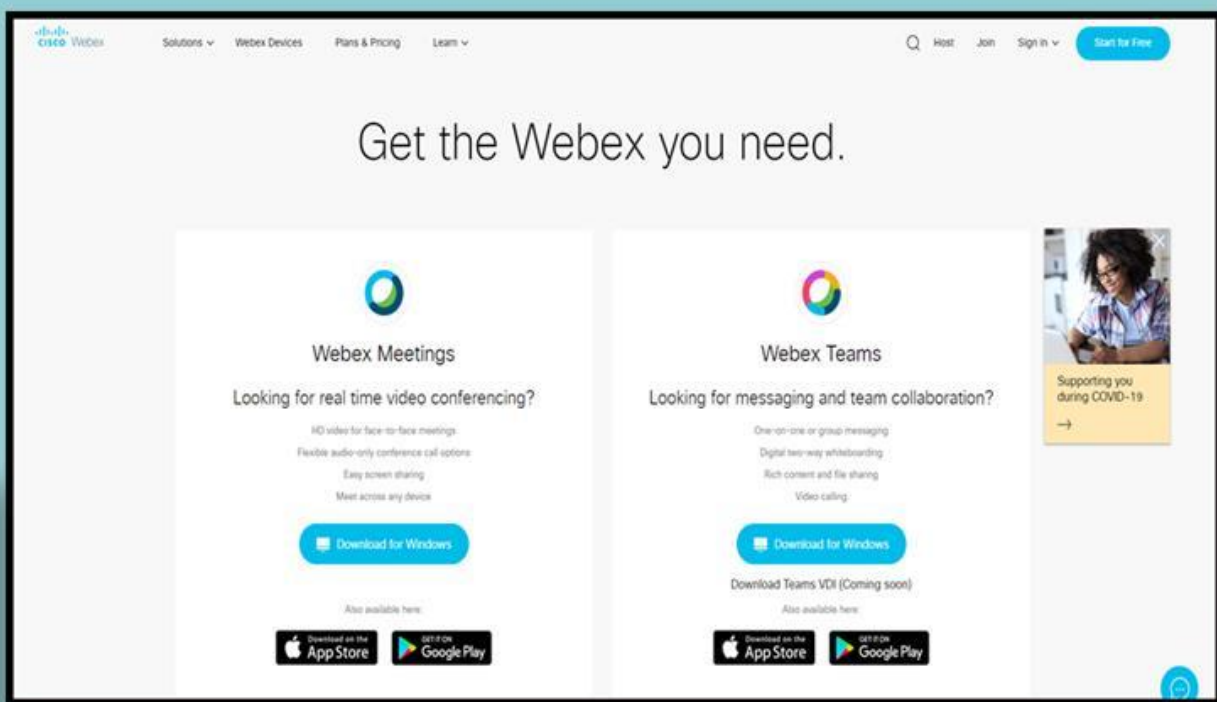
cisco Webex

Solutions ⌄ Webex Devices Plans & Pricing Learn ⌄

Host Join Sign in ⌄ Start for Free

Get the Webex you need.

Webex Meetings

Looking for real time video conferencing?

HD video for face-to-face meetings

Flexible audio-only conference call options

Easy screen sharing

Meet across any device

Download for Windows

Also available here:

Download on the App Store

GET IT ON Google Play

Webex Teams

Looking for messaging and team collaboration?

One-on-one or group messaging

Digital two-way whiteboarding

Rich content and file sharing

Video calling

Download for Windows

Download Teams VDI (Coming soon)

Also available here:

Download on the App Store

GET IT ON Google Play

Supporting you during COVID-19

→